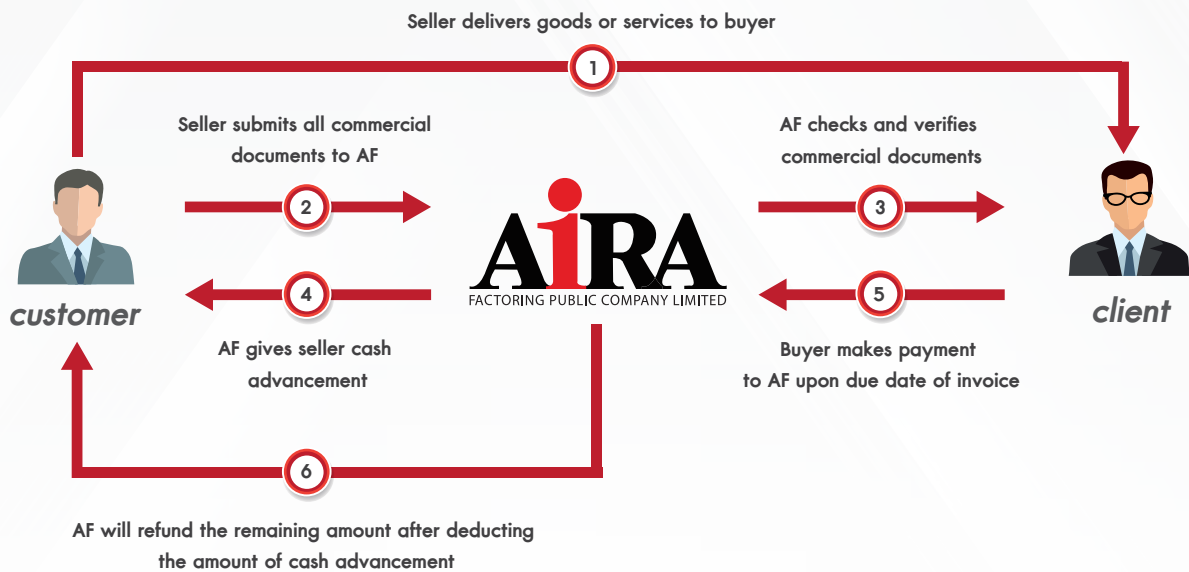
Seller delivers goods or services to buyer

1

Seller submits all commercial documents to AF

2

AF checks and verifies commercial documents

3

customer

AIRA
FACTORING PUBLIC COMPANY LIMITED

client

4

AF gives seller cash advancement

5

Buyer makes payment to AF upon due date of invoice

6

AF will refund the remaining amount after deducting the amount of cash advancement